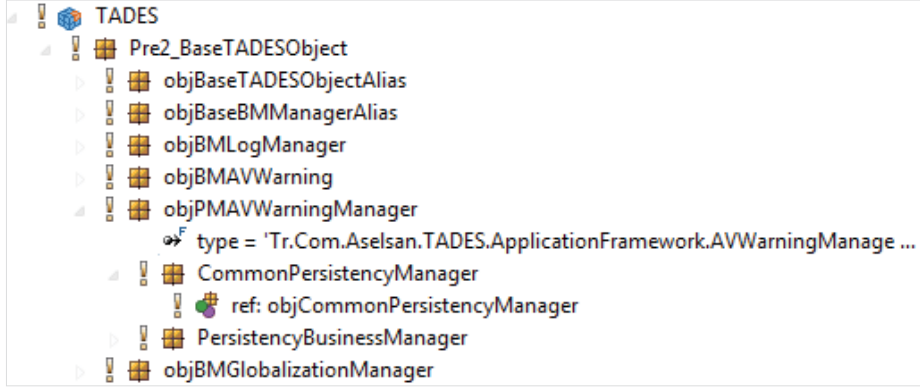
TADES
Pre2_BaseTADESObject
objBaseTADESObjectAlias
objBaseBMManagerAlias
objBMLogManager
objBMAVWarning
objPMAVWarningManager
type = 'Tr.Com.Aselsan.TADES.ApplicationFramework.AVWarningManage ...
CommonPersistencyManager
ref: objCommonPersistencyManager
PersistencyBusinessManager
objBMGlobalizationManager